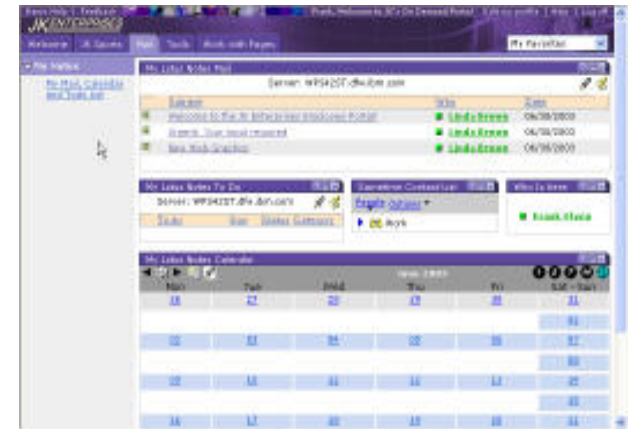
JK ENTERPRISES

Frank, Welcome to JK's On Demand Portal

Welcome | JK Quotes | Mail | Tools | Work with Pages

My Favorites

My Portlets

My Mail, Calendar and Todo list

My Lotus Notes Mail

Server: WPS42ST.dfw.ibm.com

| Subject | Who | Date |
|---|---|---|
| Welcome to the JK Enterprises Employee Portal | Linda Brown | 06/30/2003 |
| Graphs Your input requested | Linda Brown | 06/30/2003 |
| New Web Graphics | Linda Brown | 06/30/2003 |

My Lotus Notes To Do

Server: WPS42ST.dfw.ibm.com

Tasks | Due | Status | Category

Sametime Contact List

People | Options

Work

Who Is Here

Frank Olsen

My Lotus Notes Calendar

June 2003

| Mon | Tue | Wed | Thu | Fri | Sat - Sun |
|---|---|---|---|---|---|
| 26 | 27 | 28 | 29 | 30 | 31 |
| | | | | | 01 |
| 02 | 03 | 04 | 05 | 06 | 07 |
| | | | | | 08 |
| 09 | 10 | 11 | 12 | 13 | 14 |
| | | | | | 15 |
| 16 | 17 | 18 | 19 | 20 | 21 |